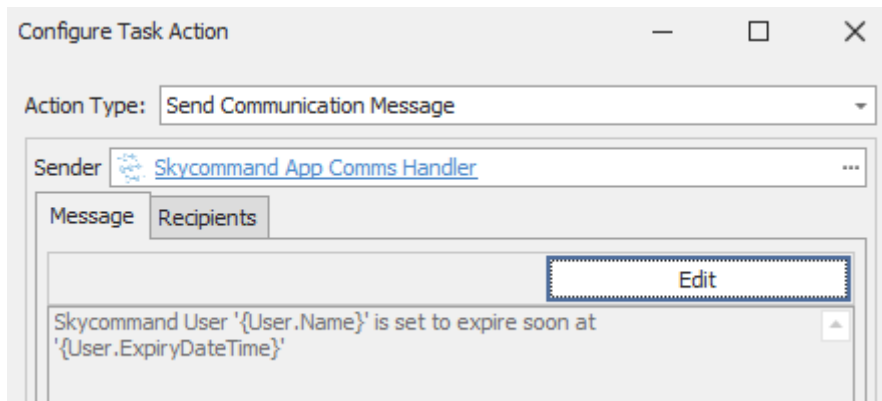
Configure Task Action

Action Type: Send Communication Message

Sender Skycommand App Comms Handler

Message Recipients

Edit

Skycommand User '{User.Name}' is set to expire soon at '{User.ExpiryDateTime}'